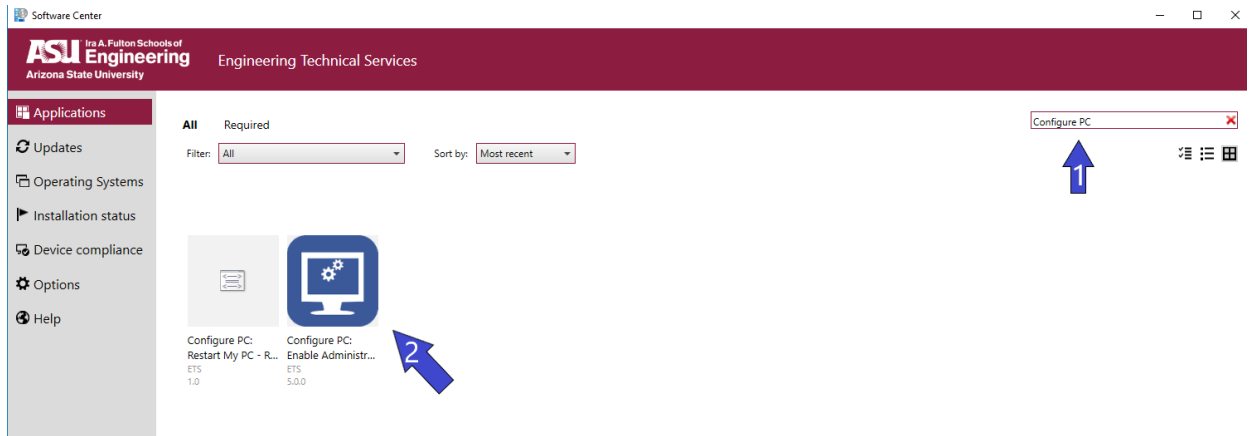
Software Center

ASU Ira A. Fulton Schools of Engineering
Arizona State University

Engineering Technical Services

Applications
Updates
Operating Systems
Installation status
Device compliance
Options
Help

All Required

Filter: All

Sort by: Most recent

Configure PC

1

Configure PC: Restart My PC - R...
ETS
1.0

Configure PC: Enable Administr...
ETS
5.0.0

2